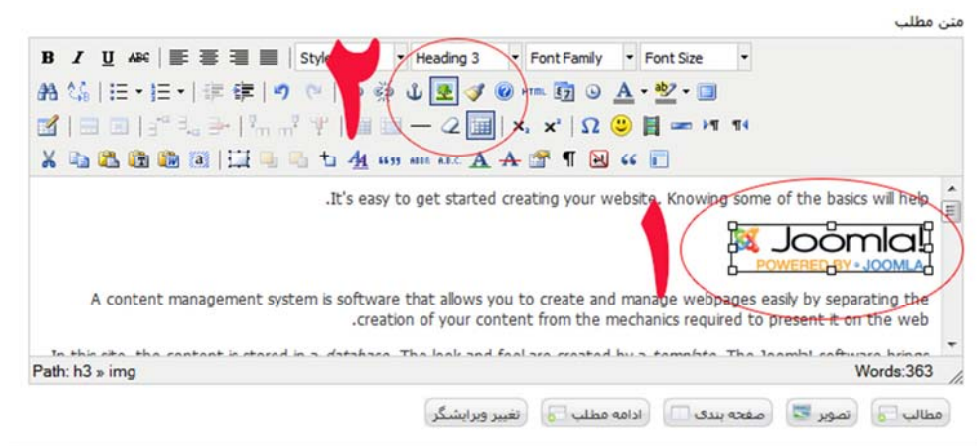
متن مطلب

B I U ABC Styles Heading 3 Font Family Font Size

A

۲

.It's easy to get started creating your website. Knowing some of the basics will help

Joomla!
POWERED BY JOOMLA

۱

A content management system is software that allows you to create and manage webpages easily by separating the .creation of your content from the mechanics required to present it on the web

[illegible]

Path: h3 » img

Words:363

مطالب

تصویر

صفحه بندی

ادامه مطلب

تغییر ویرایشگر